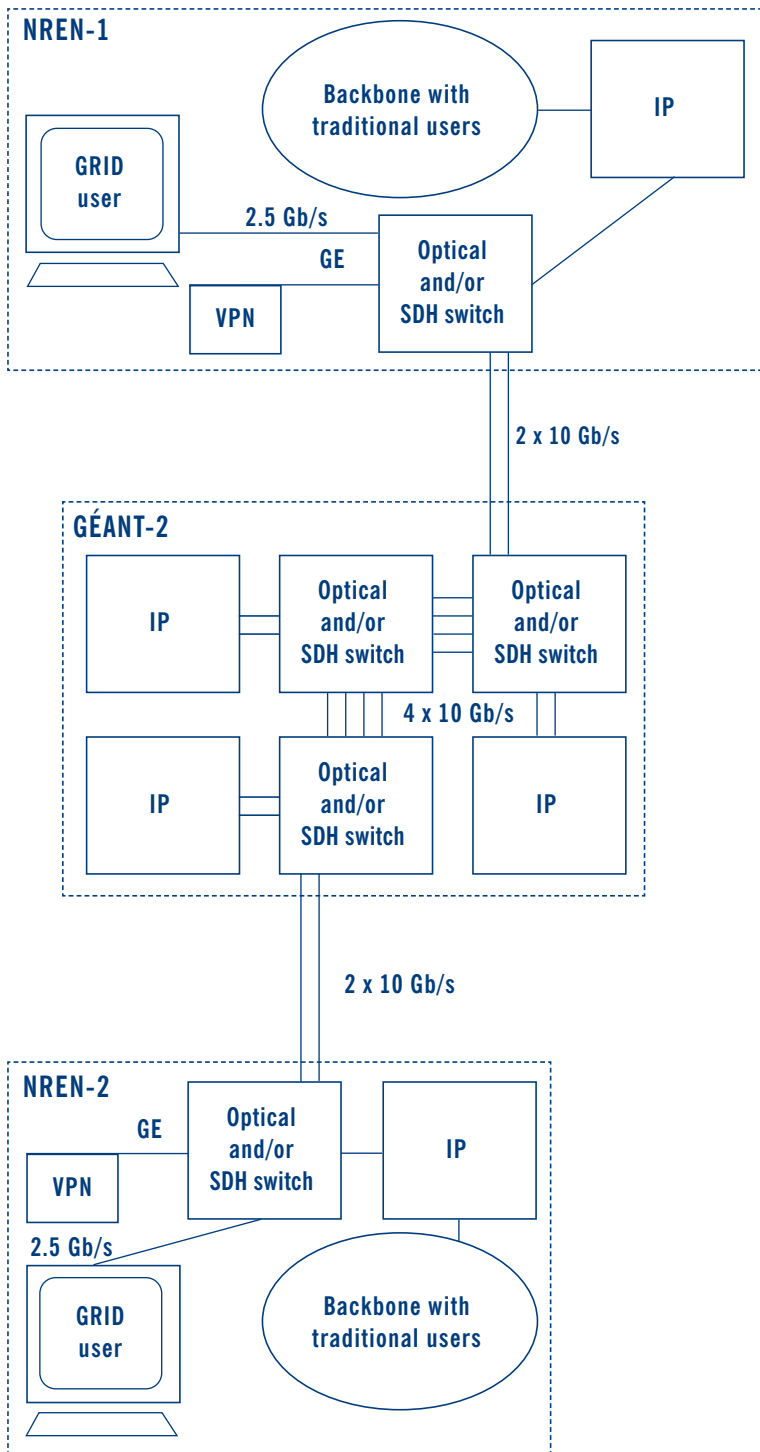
NREN-1

Backbone with traditional users

IP

GRID user

2.5 Gb/s

GE

Optical and/or SDH switch

VPN

2 x 10 Gb/s

GÉANT-2

IP

Optical and/or SDH switch

Optical and/or SDH switch

4 x 10 Gb/s

IP

Optical and/or SDH switch

IP

2 x 10 Gb/s

NREN-2

GE

Optical and/or SDH switch

IP

VPN

2.5 Gb/s

GRID user

Backbone with traditional users